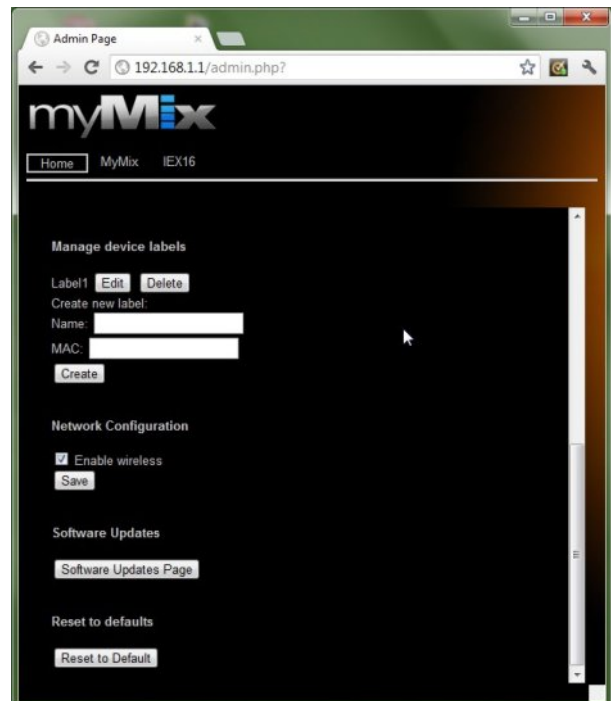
Admin Page

192.168.1.1/admin.php?

myMix

Home MyMix IEX16

Manage device labels

Label1 Edit Delete
Create new label:
Name:
MAC:
Create

Network Configuration

Enable wireless
Save

Software Updates

Software Updates Page

Reset to defaults

Reset to Default